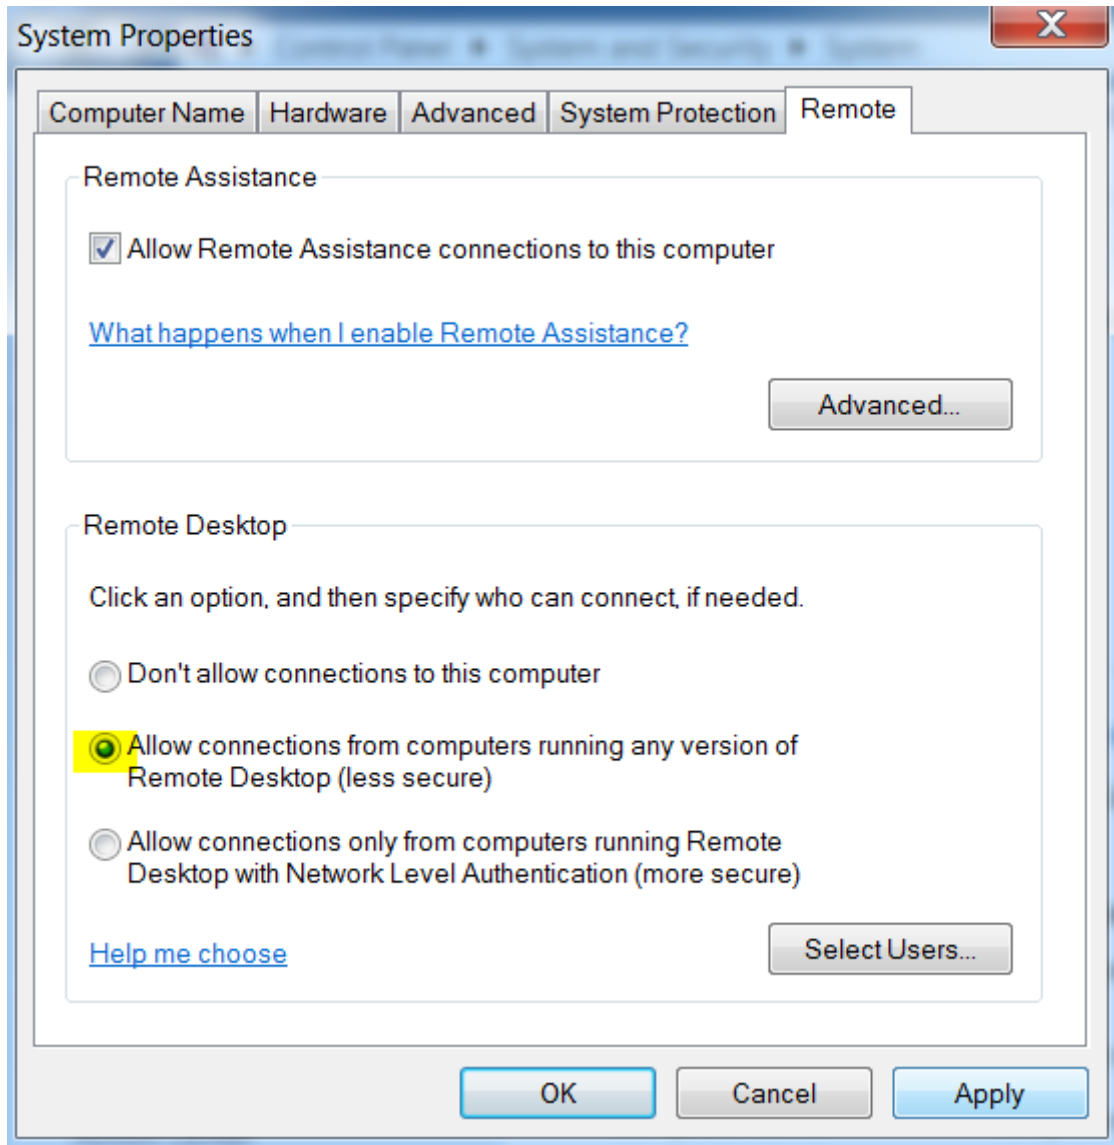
System Properties

Computer Name | Hardware | Advanced | System Protection | Remote

Remote Assistance

Allow Remote Assistance connections to this computer

What happens when I enable Remote Assistance?

Advanced...

Remote Desktop

Click an option, and then specify who can connect, if needed.

Don't allow connections to this computer

Allow connections from computers running any version of Remote Desktop (less secure)

Allow connections only from computers running Remote Desktop with Network Level Authentication (more secure)

Help me choose

Select Users...

OK

Cancel

Apply